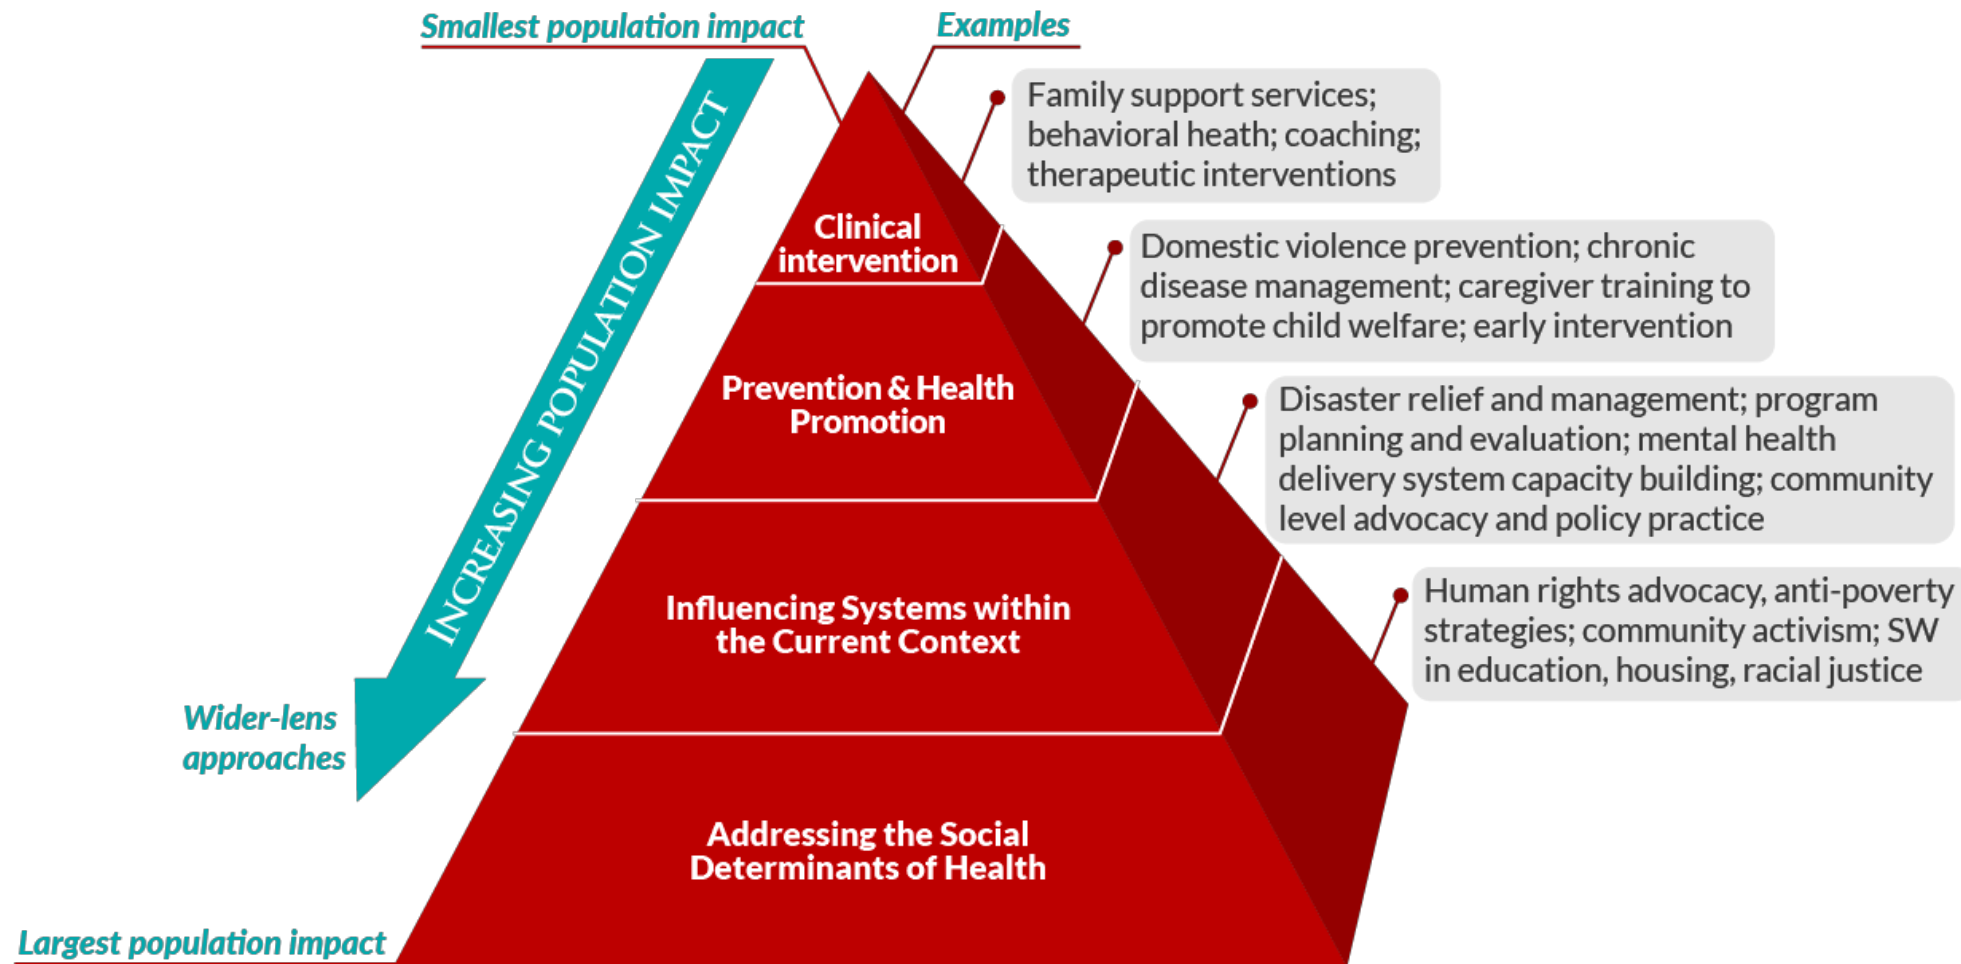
Smallest population impact

Examples

INCREASING POPULATION IMPACT

Clinical intervention

Family support services; behavioral heath; coaching; therapeutic interventions

Prevention & Health Promotion

Domestic violence prevention; chronic disease management; caregiver training to promote child welfare; early intervention

Influencing Systems within the Current Context

Disaster relief and management; program planning and evaluation; mental health delivery system capacity building; community level advocacy and policy practice

Wider-lens approaches

Addressing the Social Determinants of Health

Human rights advocacy, anti-poverty strategies; community activism; SW in education, housing, racial justice

Largest population impact